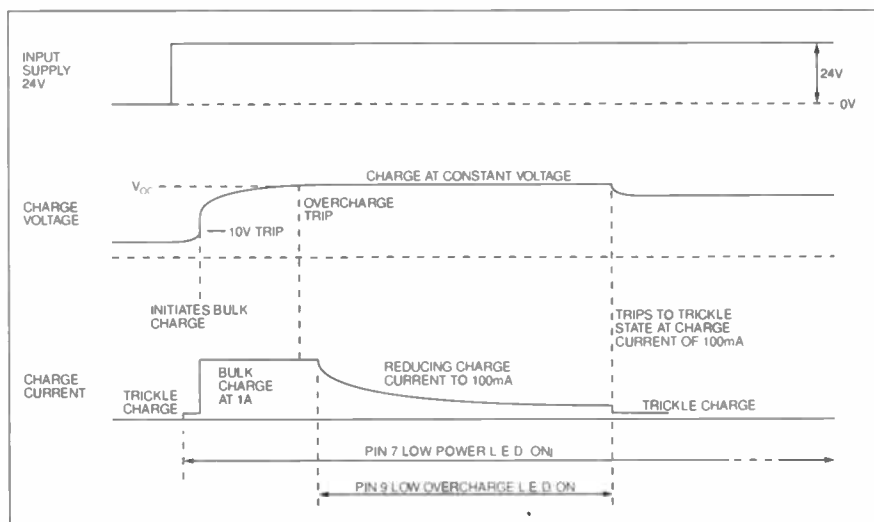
INPUT SUPPLY 24V

24V

0V

CHARGE VOLTAGE

$V_{CC}$

CHARGE AT CONSTANT VOLTAGE

10V TRIP

OVERCHARGE TRIP

INITIATES BULK CHARGE

TRIPS TO TRICKLE STATE AT CHARGE CURRENT OF 100mA

CHARGE CURRENT

TRICKLE CHARGE

BULK CHARGE AT 1A

REDUCING CHARGE CURRENT TO 100mA

TRICKLE CHARGE

PIN 7 LOW POWER L E D ON

PIN 9 LOW OVERCHARGE L E D ON